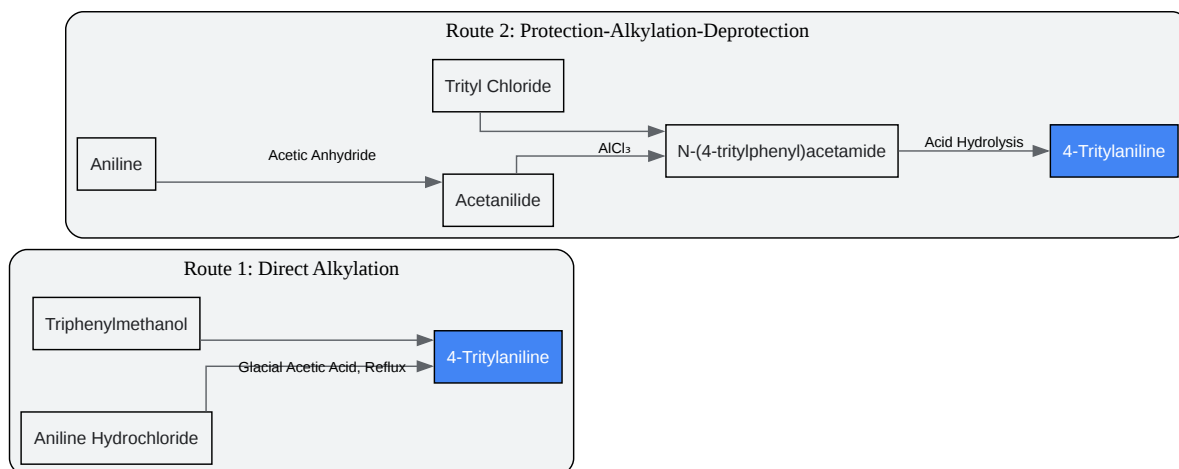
Route 2: Protection-Alkylation-Deprotection

Trityl Chloride

Aniline

Acetic Anhydride

Acetanilide

$AlCl_3$

N-(4-tritylphenyl)acetamide

Acid Hydrolysis

4-Tritylaniline

Route 1: Direct Alkylation

Triphenylmethanol

Glacial Acetic Acid, Reflux

4-Tritylaniline

Aniline Hydrochloride